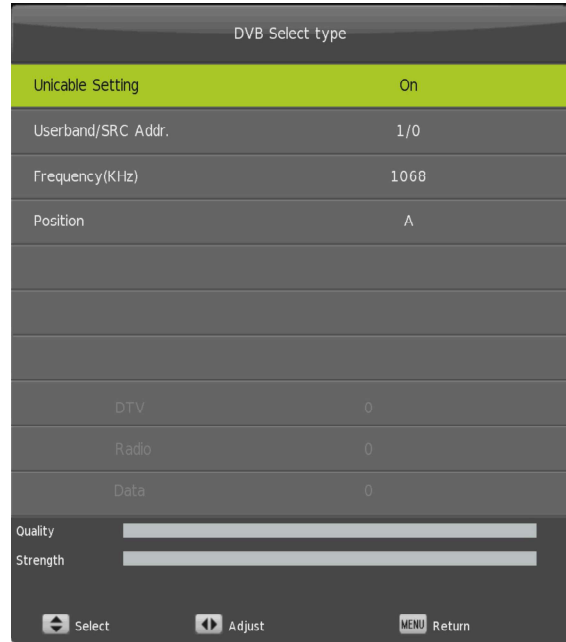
DVB Select type

| | |
|---|---|
| Unicable Setting | On |
| Userband/SRC Addr. | 1/0 |
| Frequency(KHz) | 1068 |
| Position | A |
| DTV | 0 |
| Radio | 0 |
| Data | 0 |

Quality
Strength

Select Adjust MENU Return